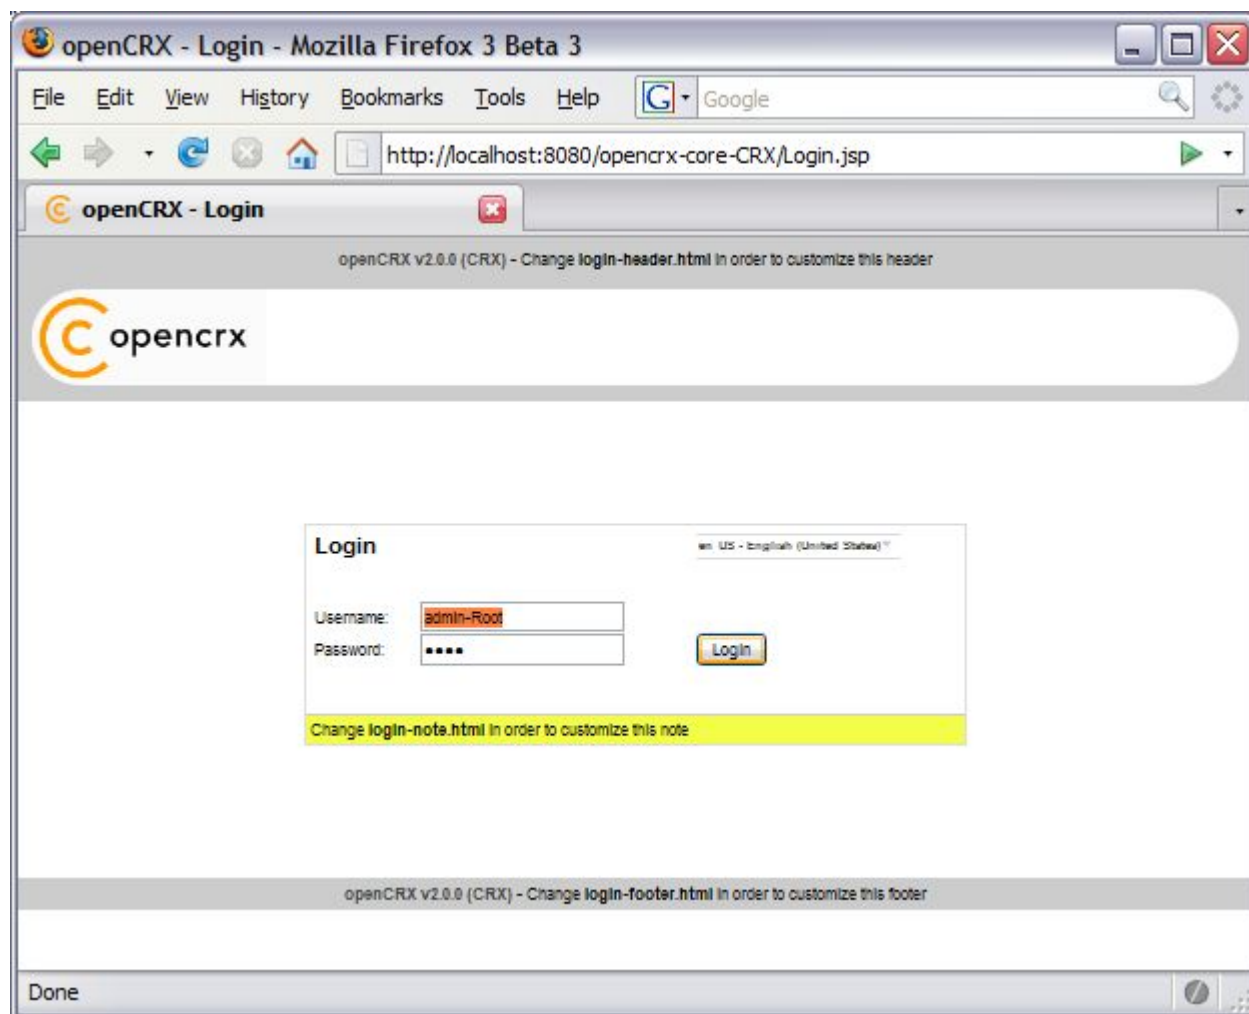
openCRX - Login - Mozilla Firefox 3 Beta 3

File Edit View History Bookmarks Tools Help

Google

http://localhost:8080/opencrx-core-CRX/Login.jsp

openCRX - Login

openCRX v2.0.0 (CRX) - Change login-header.html in order to customize this header

opencrx

Login

en US - English (United States)

Username: admin-Root
Password: ••••

Login

Change login-note.html in order to customize this note

openCRX v2.0.0 (CRX) - Change login-footer.html in order to customize this footer

Done